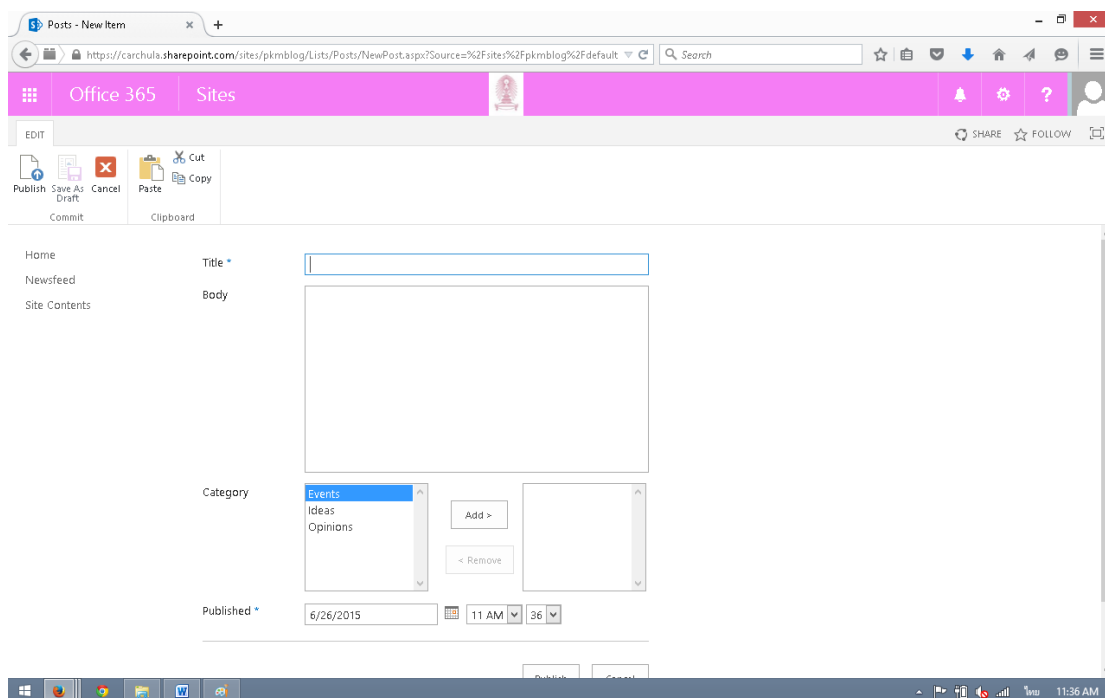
Posts - New Item

https://carchula.sharepoint.com/sites/pkmblog/Lists/Posts/NewPost.aspx?Source=%2Fsites%2Fpkmblog%2Fdefault

Search

Office 365 Sites

EDIT

SHARE FOLLOW

Publish Save As Draft Cancel
Commit

Paste Cut Copy
Clipboard

Home
Newsfeed
Site Contents

Title *

Body

Category

Events
Ideas
Opinions

Add >

< Remove

Published *

6/26/2015 11 AM 36

Publish Cancel

11:36 AM